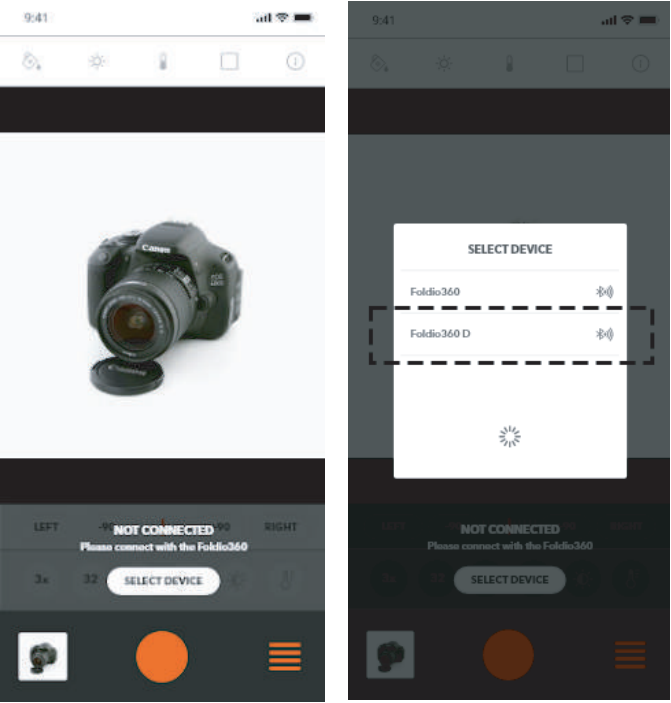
9:41

LEFT -90 NOT CONNECTED 90 RIGHT
Please connect with the Foldio360
3x 32 SELECT DEVICE

9:41

SELECT DEVICE
Foldio360
Foldio360 D

LEFT NOT CONNECTED RIGHT
Please connect with the Foldio360
3x 32 SELECT DEVICE